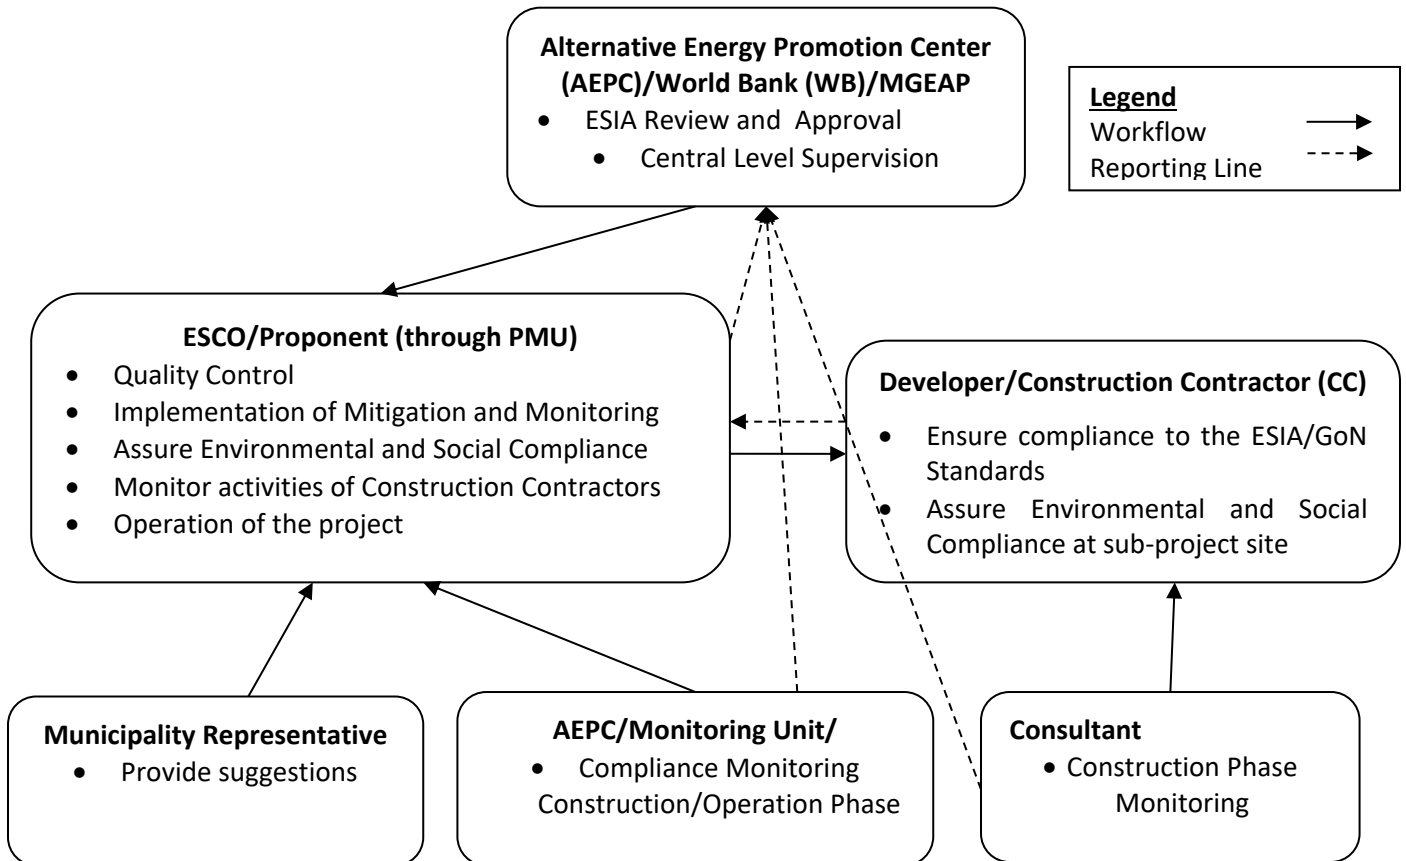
**Alternative Energy Promotion Center (AEPC)/World Bank (WB)/MGEAP**
- ESIA Review and Approval
- Central Level Supervision

**Legend**
Workflow
Reporting Line

**ESCO/Proponent (through PMU)**
- Quality Control
- Implementation of Mitigation and Monitoring
- Assure Environmental and Social Compliance
- Monitor activities of Construction Contractors
- Operation of the project

**Developer/Construction Contractor (CC)**
- Ensure compliance to the ESIA/GoN Standards
- Assure Environmental and Social Compliance at sub-project site

**Municipality Representative**
- Provide suggestions

**AEPC/Monitoring Unit/**
- Compliance Monitoring Construction/Operation Phase

**Consultant**
- Construction Phase Monitoring